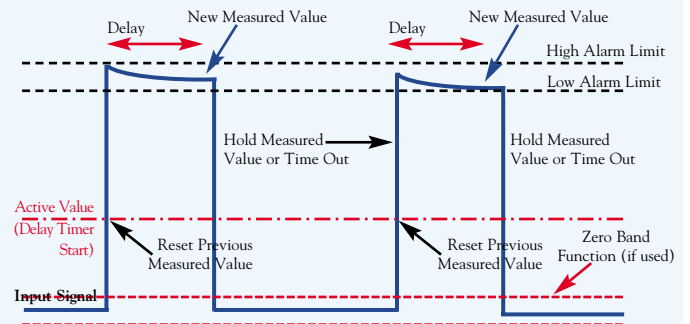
Delay
New Measured Value
Delay
New Measured Value
High Alarm Limit
Low Alarm Limit
Hold Measured Value or Time Out
Hold Measured Value or Time Out
Active Value (Delay Timer Start)
Reset Previous Measured Value
Reset Previous Measured Value
Zero Band Function (if used)
Input Signal